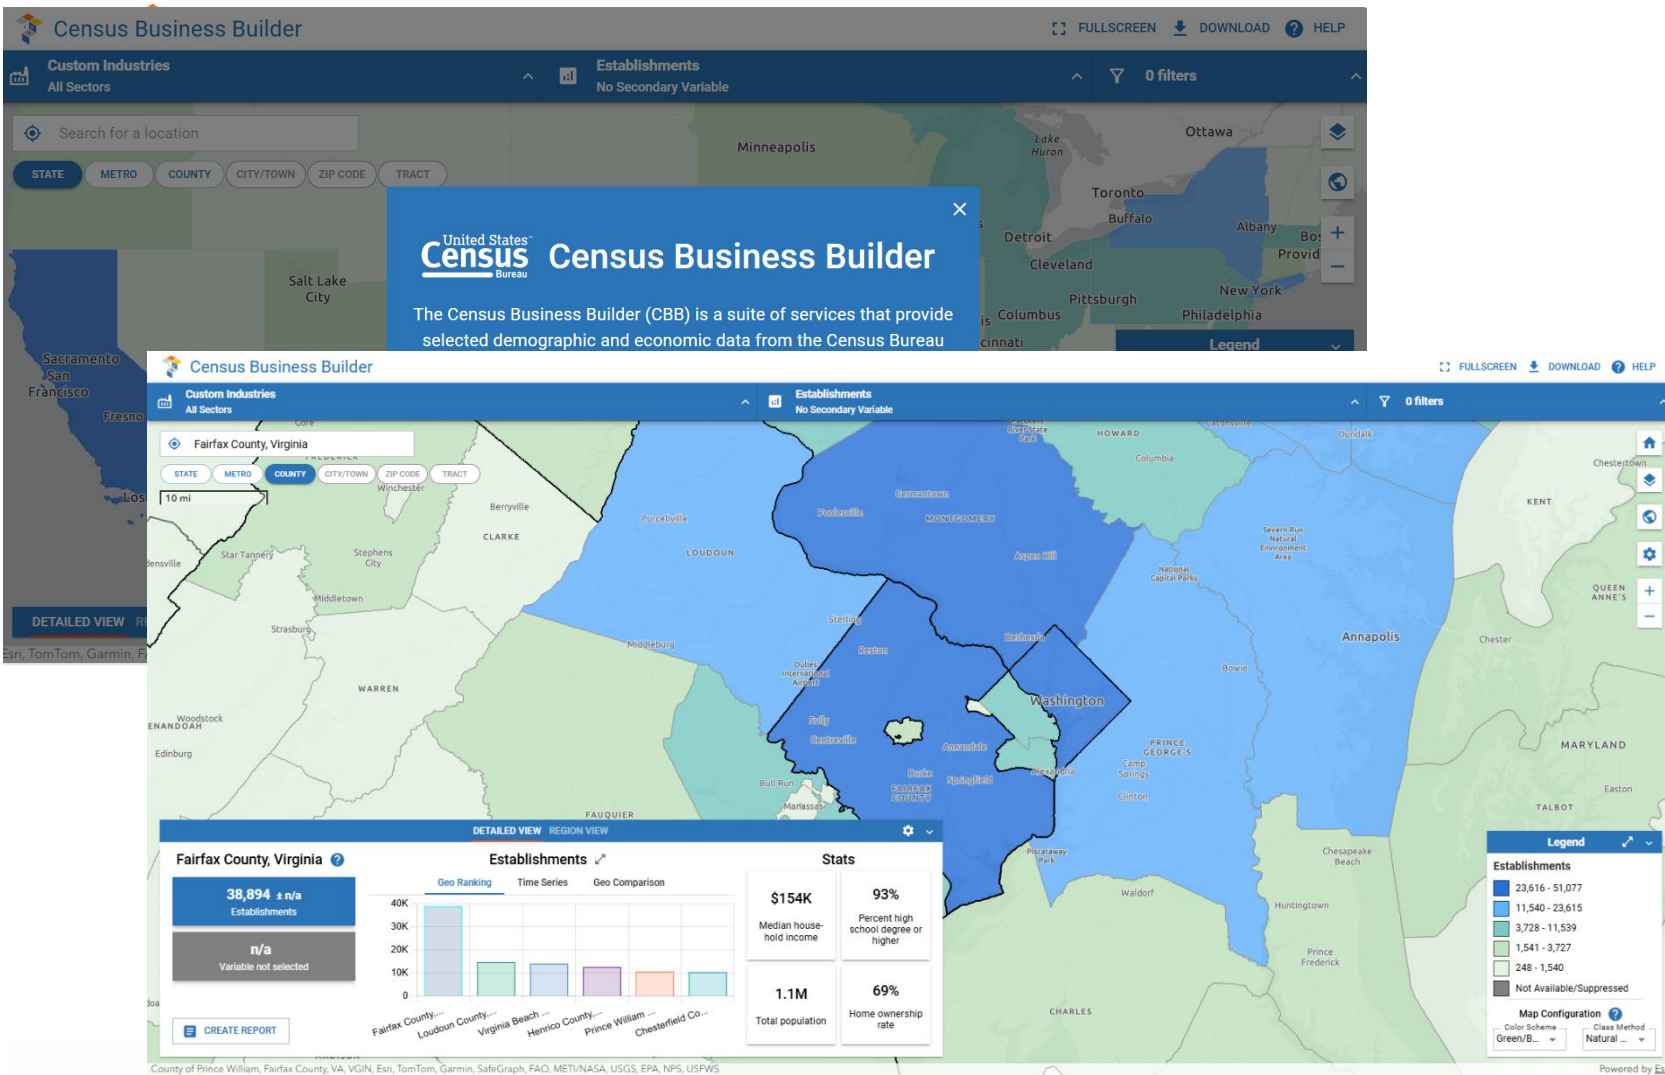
Census Business Builder
FULLSCREEN DOWNLOAD HELP
Custom Industries
All Sectors
Establishments
No Secondary Variable
0 filters
Search for a location
STATE METRO COUNTY CITY/TOWN ZIP CODE TRACT
Minneapolis
Lake Huron
Ottawa
Toronto
Buffalo
Albany
Detroit
Cleveland
Pittsburgh
New York
Philadelphia
Columbus
Salt Lake City
Sacramento
San Francisco
Fresno
United States Census Bureau
Census Business Builder
The Census Business Builder (CBB) is a suite of services that provide selected demographic and economic data from the Census Bureau
Legend
DETAILED VIEW
Esri, TomTom, Garmin,

Census Business Builder
FULLSCREEN DOWNLOAD HELP
Custom Industries
All Sectors
Establishments
No Secondary Variable
0 filters
Fairfax County, Virginia
STATE METRO COUNTY CITY/TOWN ZIP CODE TRACT
10 mi
Winchester
Berryville
CLARKE
Stephens City
Star Tannery
Middletown
Strasburg
WARREN
Woodstock
Edinburg
Purcellville
LOUDOUN
Middleburg
Germantown
Poolesville
MONTGOMERY
Aspen Hill
HOWARD
Columbia
Sterling
Reston
Dulles International Airport
Bethesda
Washington
Chantilly
Centreville
Annandale
Burke
Springfield
FAIRFAX COUNTY
Alexandria
Bull Run
Manassas
FAUQUIER
National Capital Parks
Annapolis
Bowie
PRINCE GEORGE'S
Camp Springs
Clinton
Severn Run Natural Environment Area
Dundalk
Chestertown
KENT
QUEEN ANNE'S
Chester
MARYLAND
Easton
TALBOT
Chesapeake Beach
Huntingtown
Prince Frederick
Waldorf
Piscataway Park
CHARLES
DETAILED VIEW REGION VIEW
Fairfax County, Virginia
38,894 ± n/a
Establishments
n/a
Variable not selected
CREATE REPORT
Establishments
Geo Ranking Time Series Geo Comparison
40K
30K
20K
10K
0
Fairfax County... Loudoun County... Virginia Beach ... Henrico County... Prince William ... Chesterfield Co...
Stats
$154K
Median household income
93%
Percent high school degree or higher
1.1M
Total population
69%
Home ownership rate
Legend
Establishments
23,616 - 51,077
11,540 - 23,615
3,728 - 11,539
1,541 - 3,727
248 - 1,540
Not Available/Suppressed
Map Configuration
Color Scheme Green/B...
Class Method Natural ...
County of Prince William, Fairfax County, VA, VGIN, Esri, TomTom, Garmin, SafeGraph, FAO, METI/NASA, USGS, EPA, NPS, USFWS
Powered by Esri